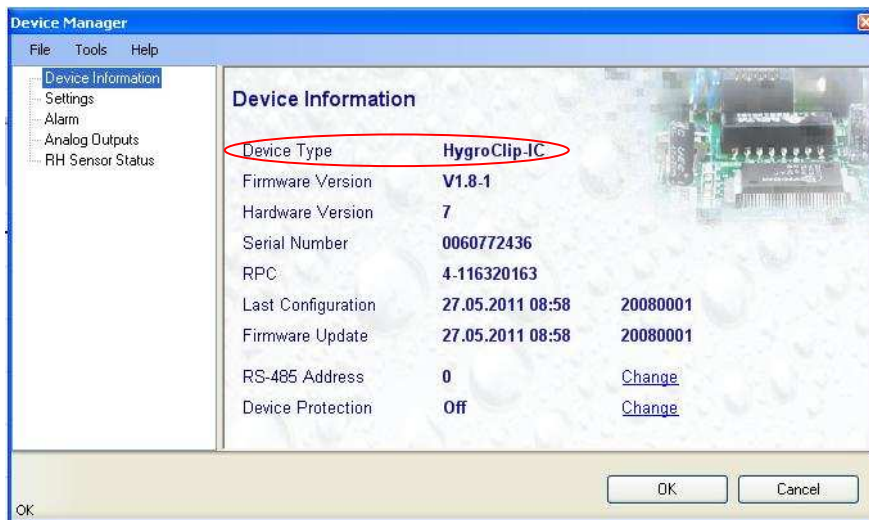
Device Manager

File Tools Help

Device Information
Settings
Alarm
Analog Outputs
RH Sensor Status

Device Information

| | | |
|---|---|---|
| Device Type | HygroClip-IC | |
| Firmware Version | V1.8-1 | |
| Hardware Version | 7 | |
| Serial Number | 0060772436 | |
| RPC | 4-116320163 | |
| Last Configuration | 27.05.2011 08:58 | 20080001 |
| Firmware Update | 27.05.2011 08:58 | 20080001 |
| RS-485 Address | 0 | Change |
| Device Protection | Off | Change |

OK Cancel

OK